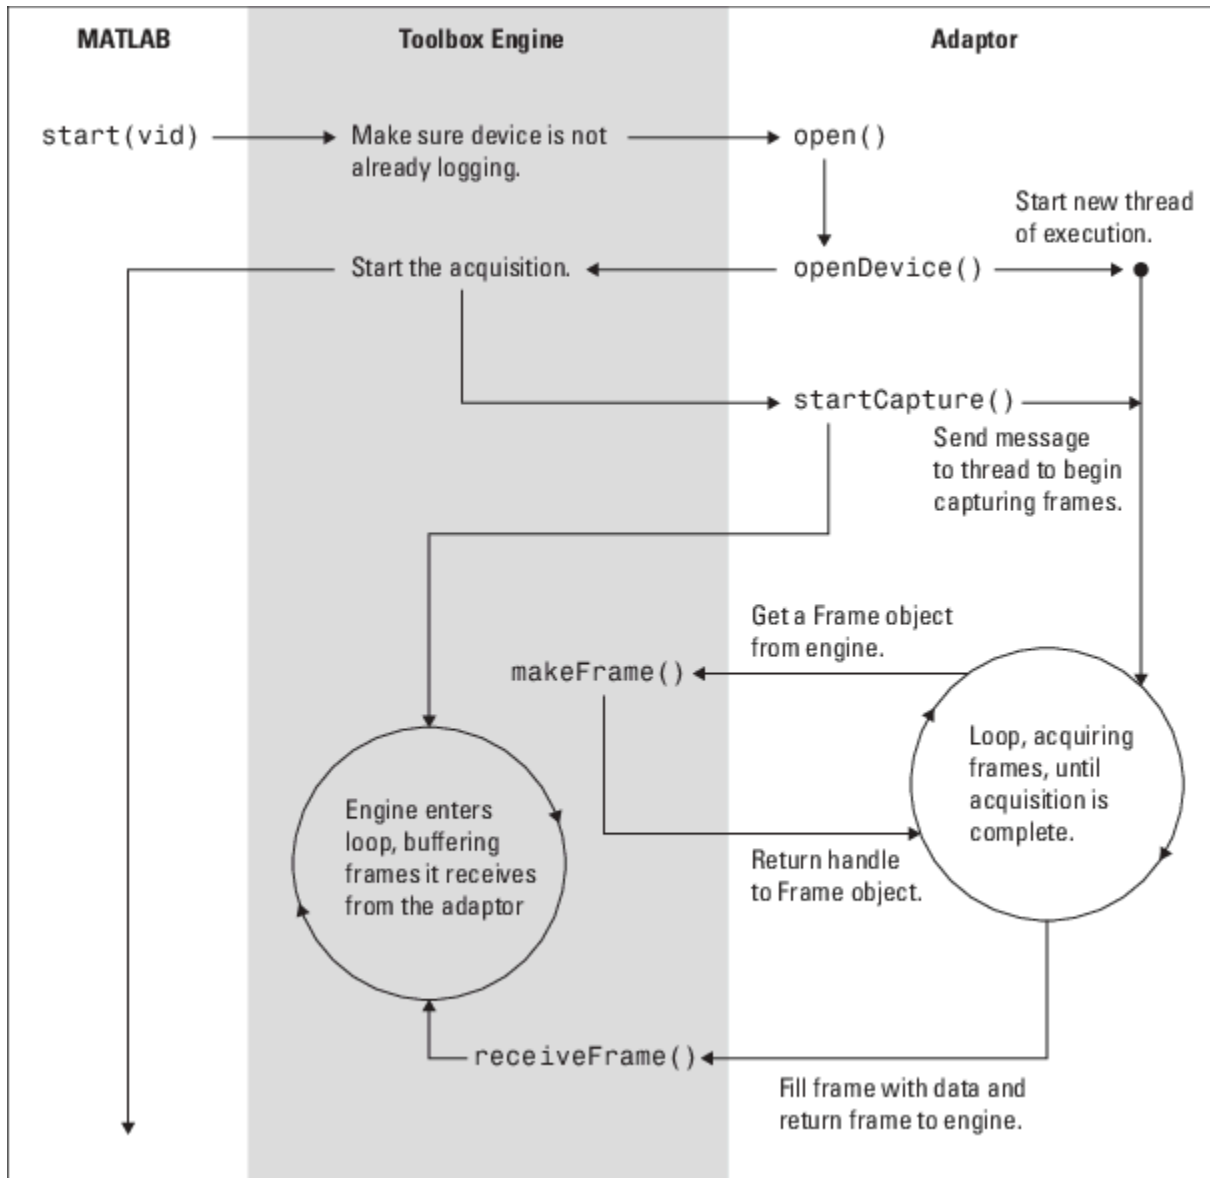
MATLAB

Toolbox Engine

Adaptor

start(vid)

Make sure device is not already logging.

open()

Start new thread of execution.

Start the acquisition.

openDevice()

startCapture()

Send message to thread to begin capturing frames.

Get a Frame object from engine.

makeFrame()

Loop, acquiring frames, until acquisition is complete.

Engine enters loop, buffering frames it receives from the adaptor

Return handle to Frame object.

receiveFrame()

Fill frame with data and return frame to engine.